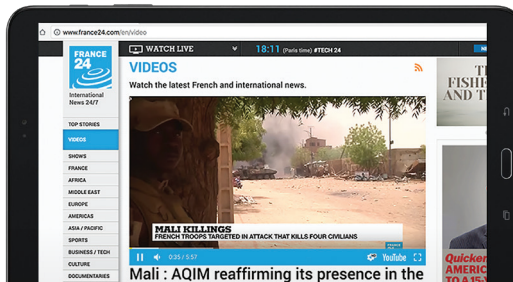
www.france24.com/en/video

FRANCE 24

International News 24/7

WATCH LIVE

18:11 (Paris time) #TECH 24

VIDEOS

Watch the latest French and international news.

TOP STORIES

VIDEOS

SHOWS

FRANCE

AFRICA

MIDDLE EAST

EUROPE

AMERICAS

ASIA / PACIFIC

SPORTS

BUSINESS / TECH

CULTURE

DOCUMENTARIES

MALI KILLINGS

FRENCH TROOPS TARGETED IN ATTACK THAT KILLS FOUR CIVILIANS

FRANCE 24

0:35 / 5:57

YouTube

Mali : AQIM reaffirming its presence in the

THE FISH AND T

Quicken AMERIC